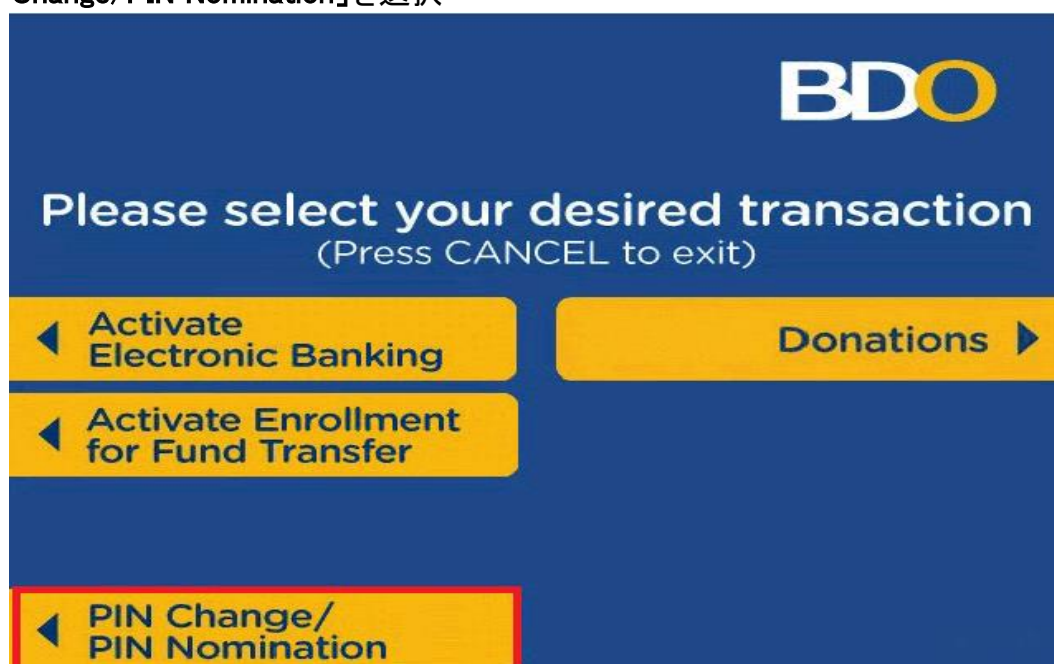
Change/PIN Nomination」を選択

BDO

Please select your desired transaction
(Press CANCEL to exit)

Activate Electronic Banking

Donations

Activate Enrollment for Fund Transfer

PIN Change/ PIN Nomination